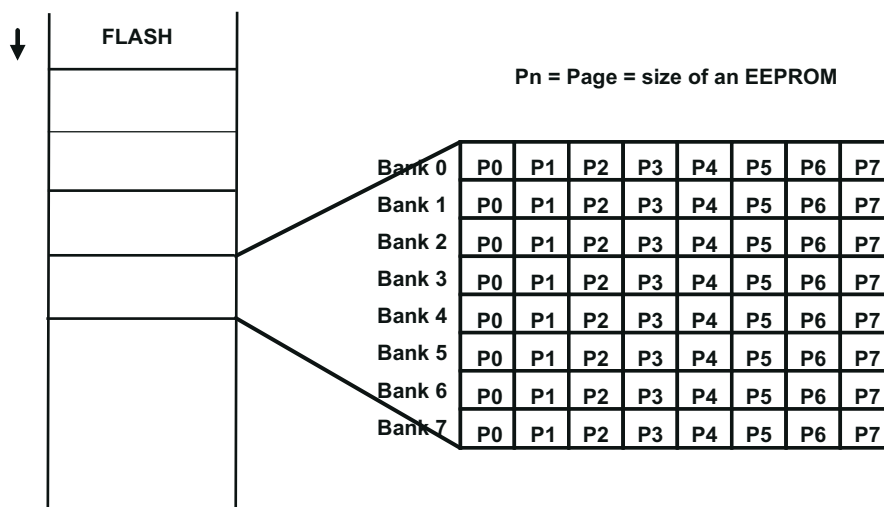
FLASH

Pn = Page = size of an EEPROM

| | | | | | | | | |
|---|---|---|---|---|---|---|---|---|
| Bank 0 | P0 | P1 | P2 | P3 | P4 | P5 | P6 | P7 |
| Bank 1 | P0 | P1 | P2 | P3 | P4 | P5 | P6 | P7 |
| Bank 2 | P0 | P1 | P2 | P3 | P4 | P5 | P6 | P7 |
| Bank 3 | P0 | P1 | P2 | P3 | P4 | P5 | P6 | P7 |
| Bank 4 | P0 | P1 | P2 | P3 | P4 | P5 | P6 | P7 |
| Bank 5 | P0 | P1 | P2 | P3 | P4 | P5 | P6 | P7 |
| Bank 6 | P0 | P1 | P2 | P3 | P4 | P5 | P6 | P7 |
| Bank 7 | P0 | P1 | P2 | P3 | P4 | P5 | P6 | P7 |